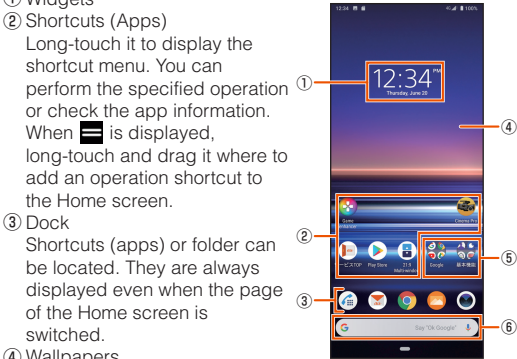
① Widgets
② Shortcuts (Apps)
Long-touch it to display the shortcut menu. You can perform the specified operation or check the app information. When ☰ is displayed, long-touch and drag it where to add an operation shortcut to the Home screen.
③ Dock
Shortcuts (apps) or folder can be located. They are always displayed even when the page of the Home screen is switched.
④ Wallpapers

12:34 100%
12:34 PM
Thursday, June 20
Game
Cinema Pro
Play Store
Multi-window
Google
Say "Ok Google"
①
②
③
④
⑤
⑥